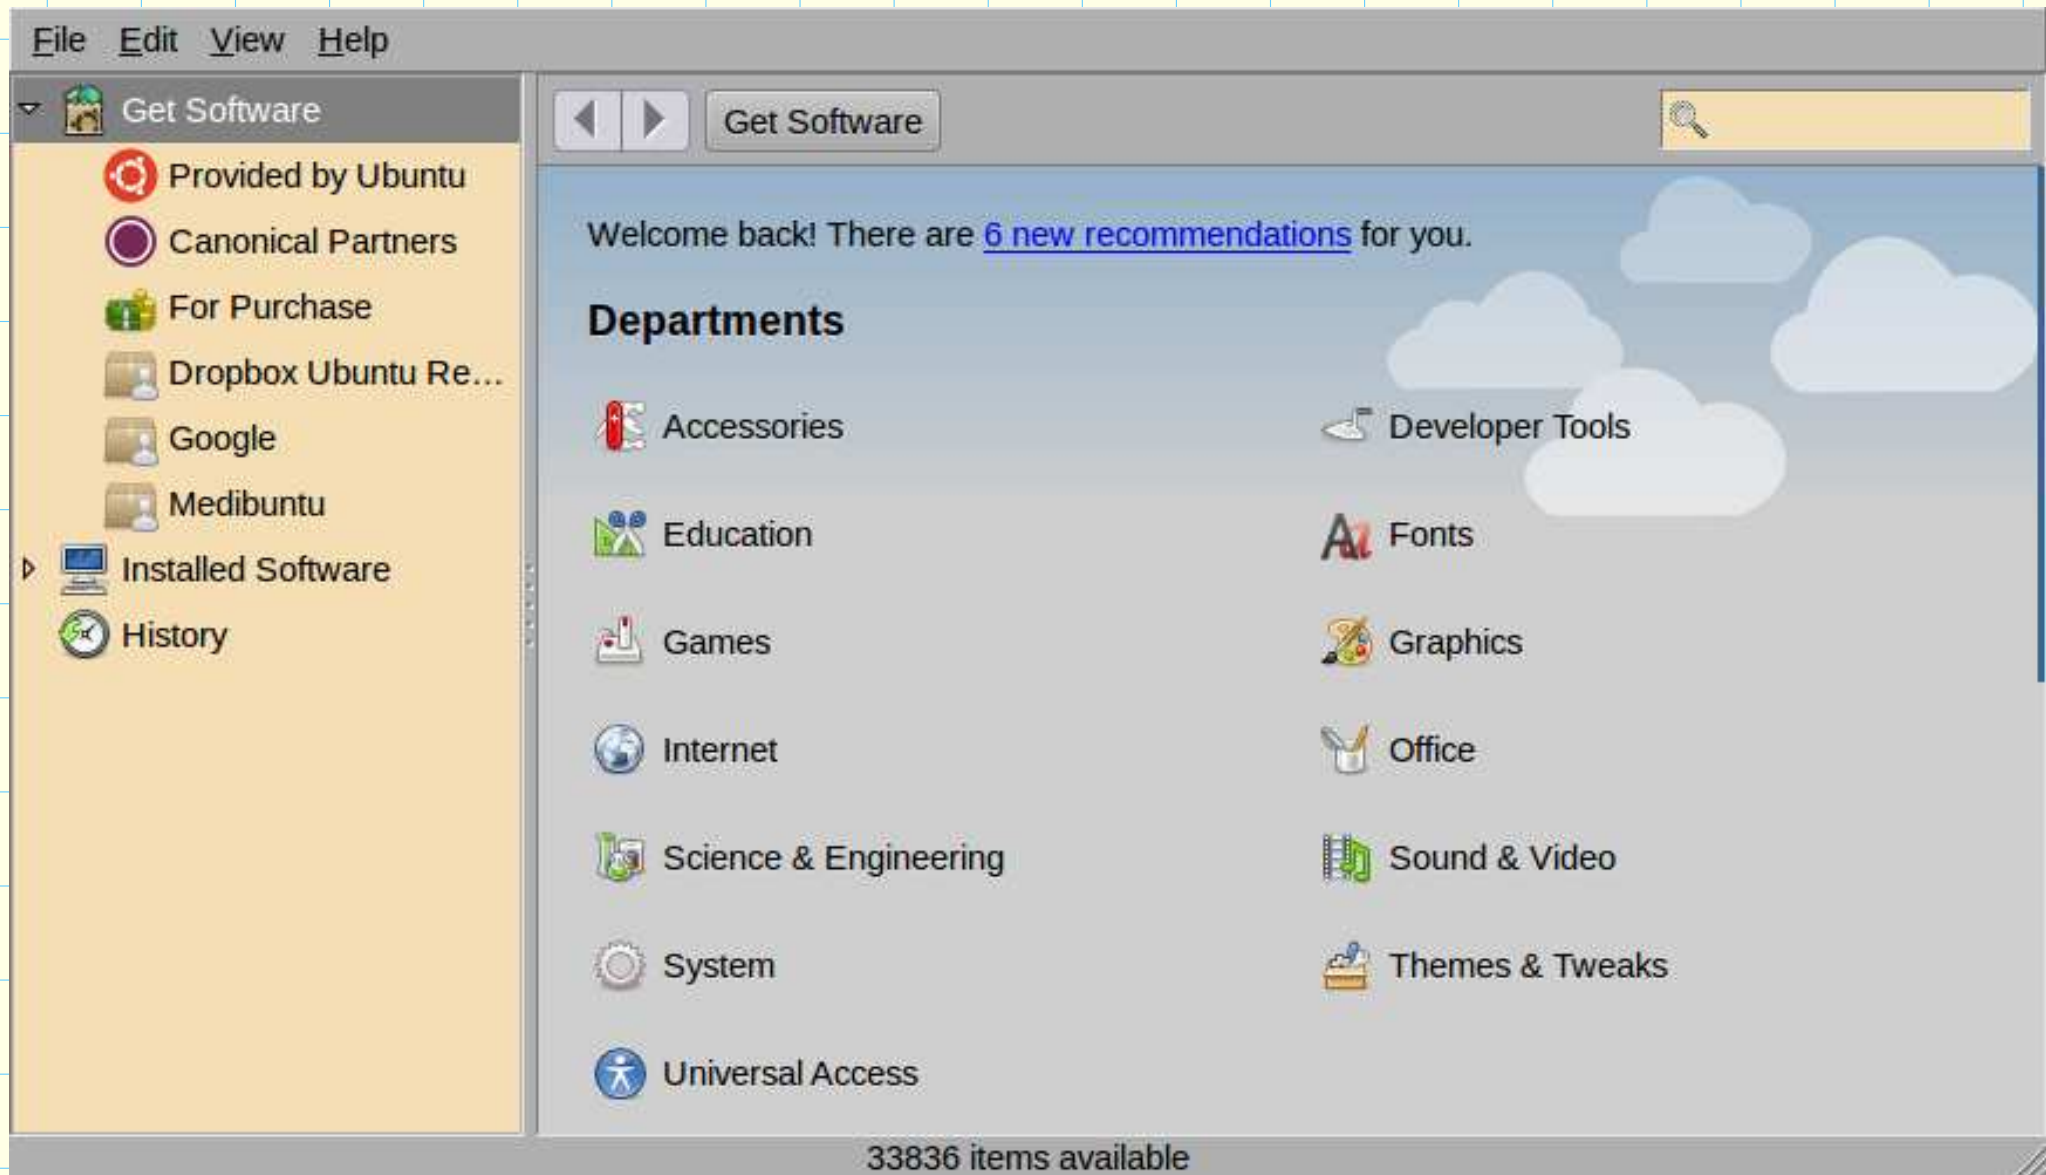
File Edit View Help

Get Software
Provided by Ubuntu
Canonical Partners
For Purchase
Dropbox Ubuntu Re...
Google
Medibuntu
Installed Software
History

Get Software

Welcome back! There are 6 new recommendations for you.

Departments

Accessories
Developer Tools
Education
Fonts
Games
Graphics
Internet
Office
Science & Engineering
Sound & Video
System
Themes & Tweaks
Universal Access

33836 items available